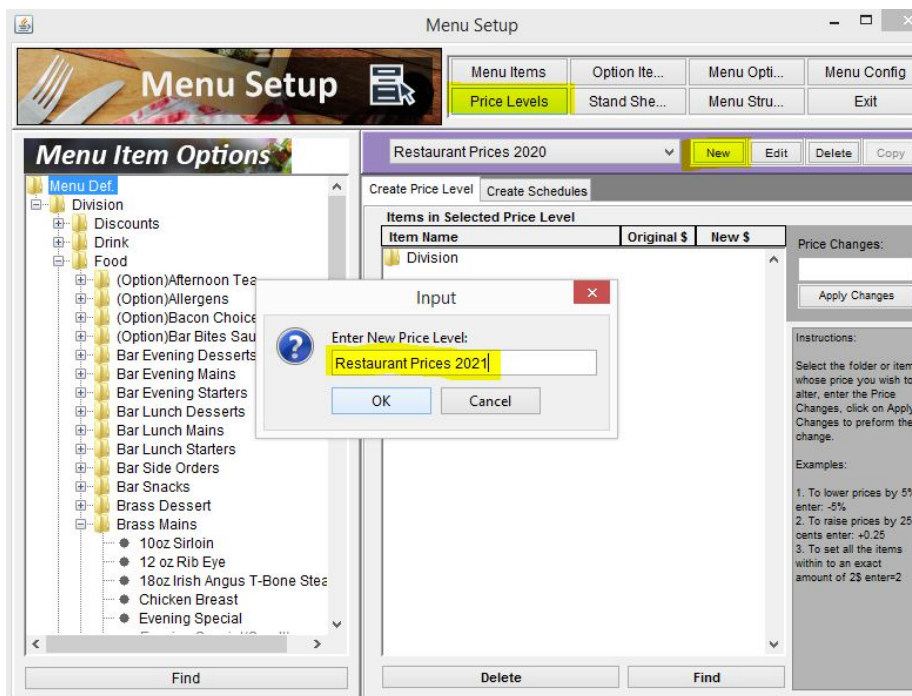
Menu Setup

Menu Setup

Menu Items | Option Ite... | Menu Opti... | Menu Config
Price Levels | Stand She... | Menu Stru... | Exit

Menu Item Options

Menu Def.
Division
Discounts
Drink
Food
(Option)Afternoon Tea
(Option)Allergens
(Option)Bacon Choice
(Option)Bar Bites Sau
Bar Evening Desserts
Bar Evening Mains
Bar Evening Starters
Bar Lunch Desserts
Bar Lunch Mains
Bar Lunch Starters
Bar Side Orders
Bar Snacks
Brass Dessert
Brass Mains
10oz Sirloin
12 oz Rib Eye
18oz Irish Angus T-Bone Stea
Chicken Breast
Evening Special

Find

Restaurant Prices 2020 | New | Edit | Delete | Copy

Create Price Level | Create Schedules

Items in Selected Price Level

| Item Name | Original $ | New $ |
|---|---|---|
| Division | | |

Price Changes:

Apply Changes

Instructions:

Select the folder or item whose price you wish to alter, enter the Price Changes, click on Apply Changes to preform the change.

Examples:

1. To lower prices by 5% enter: -5%
2. To raise prices by 25 cents enter: +0.25
3. To set all the items within to an exact amount of 2$ enter=2

Input

Enter New Price Level:
Restaurant Prices 2021

OK | Cancel

Delete | Find